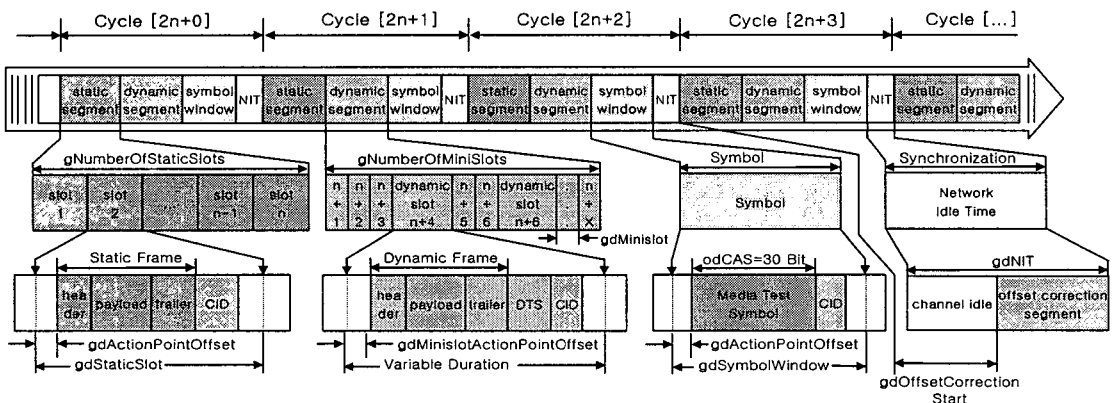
Cycle [2n+0]
Cycle [2n+1]
Cycle [2n+2]
Cycle [2n+3]
Cycle [...]

static segment
dynamic segment
symbol window
NIT
static segment
dynamic segment
symbol window
NIT
static segment
dynamic segment
symbol window
NIT
static segment
dynamic segment
symbol window
NIT
static segment
dynamic segment

gNumberOfStaticSlots
slot 1
slot 2
...
slot n-1
slot n

gNumberOfMiniSlots
n + 1
n + 2
n + 3
dynamic slot n+4
n + 5
n + 6
dynamic slot n+6
.
n + X
gdMinislot

Symbol
Symbol

Synchronization
Network Idle Time

Static Frame
header
payload
trailer
CID
gdActionPointOffset
gdStaticSlot

Dynamic Frame
header
payload
trailer
DTS
CID
gdMinislotActionPointOffset
Variable Duration

odCAS=30 Bit
Media Test Symbol
CID
gdActionPointOffset
gdSymbolWindow

gdNIT
channel idle
offset correction segment
gdOffsetCorrection Start